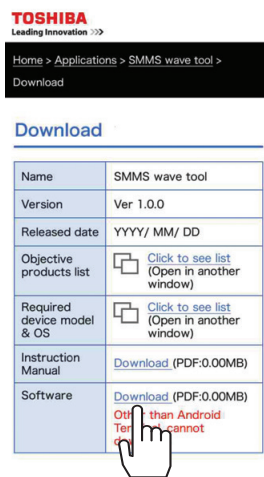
TOSHIBA
Leading Innovation >>>

Home > Applications > SMMS wave tool > Download

Download

| Name | SMMS wave tool |
|---|---|
| Version | Ver 1.0.0 |
| Released date | YYYY/ MM/ DD |
| Objective products list | Click to see list (Open in another window) |
| Required device model & OS | Click to see list (Open in another window) |
| Instruction Manual | Download (PDF:0.00MB) |
| Software | Download (PDF:0.00MB) Oth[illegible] than Android Ter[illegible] cannot d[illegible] |